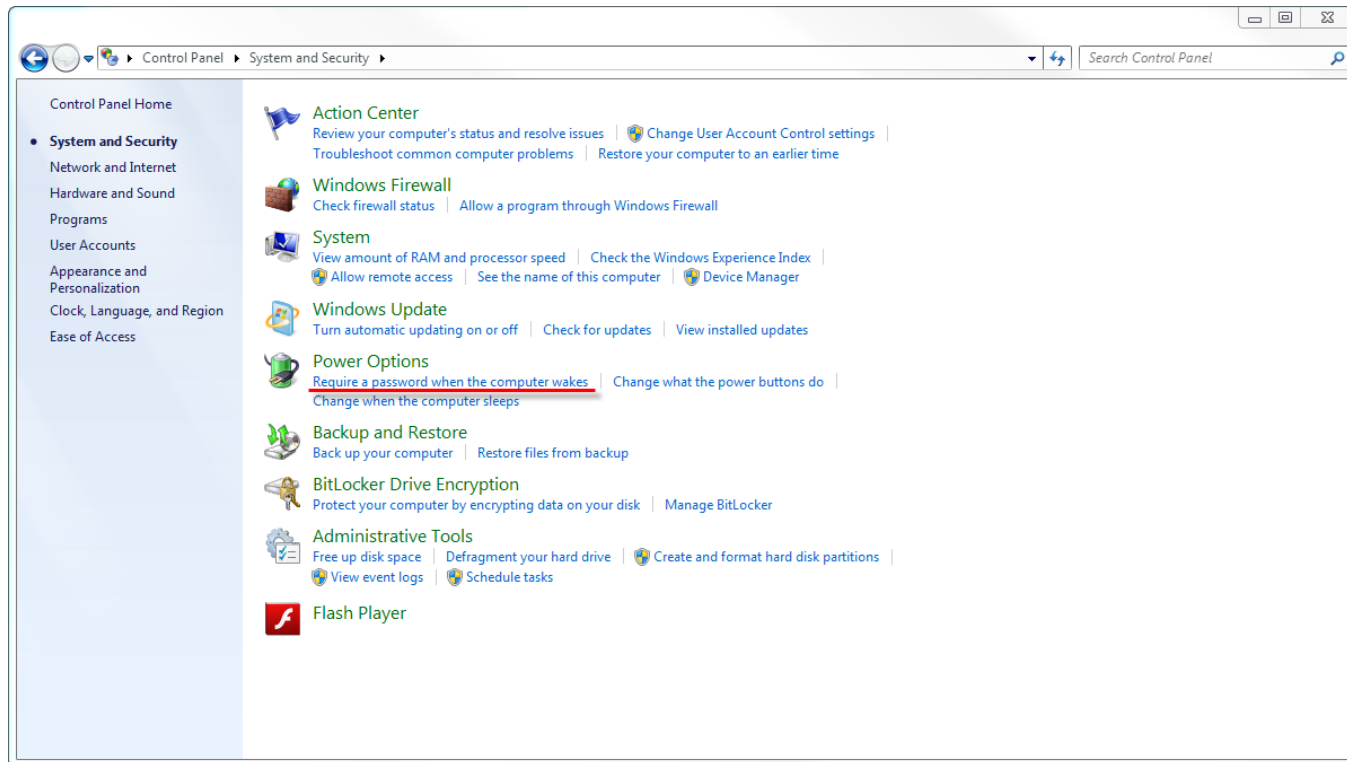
Control Panel ▸ System and Security ▸

Search Control Panel

Control Panel Home

System and Security
Network and Internet
Hardware and Sound
Programs
User Accounts
Appearance and Personalization
Clock, Language, and Region
Ease of Access

Action Center
Review your computer's status and resolve issues | Change User Account Control settings |
Troubleshoot common computer problems | Restore your computer to an earlier time

Windows Firewall
Check firewall status | Allow a program through Windows Firewall

System
View amount of RAM and processor speed | Check the Windows Experience Index |
Allow remote access | See the name of this computer | Device Manager

Windows Update
Turn automatic updating on or off | Check for updates | View installed updates

Power Options
Require a password when the computer wakes | Change what the power buttons do |
Change when the computer sleeps

Backup and Restore
Back up your computer | Restore files from backup

BitLocker Drive Encryption
Protect your computer by encrypting data on your disk | Manage BitLocker

Administrative Tools
Free up disk space | Defragment your hard drive | Create and format hard disk partitions |
View event logs | Schedule tasks

Flash Player